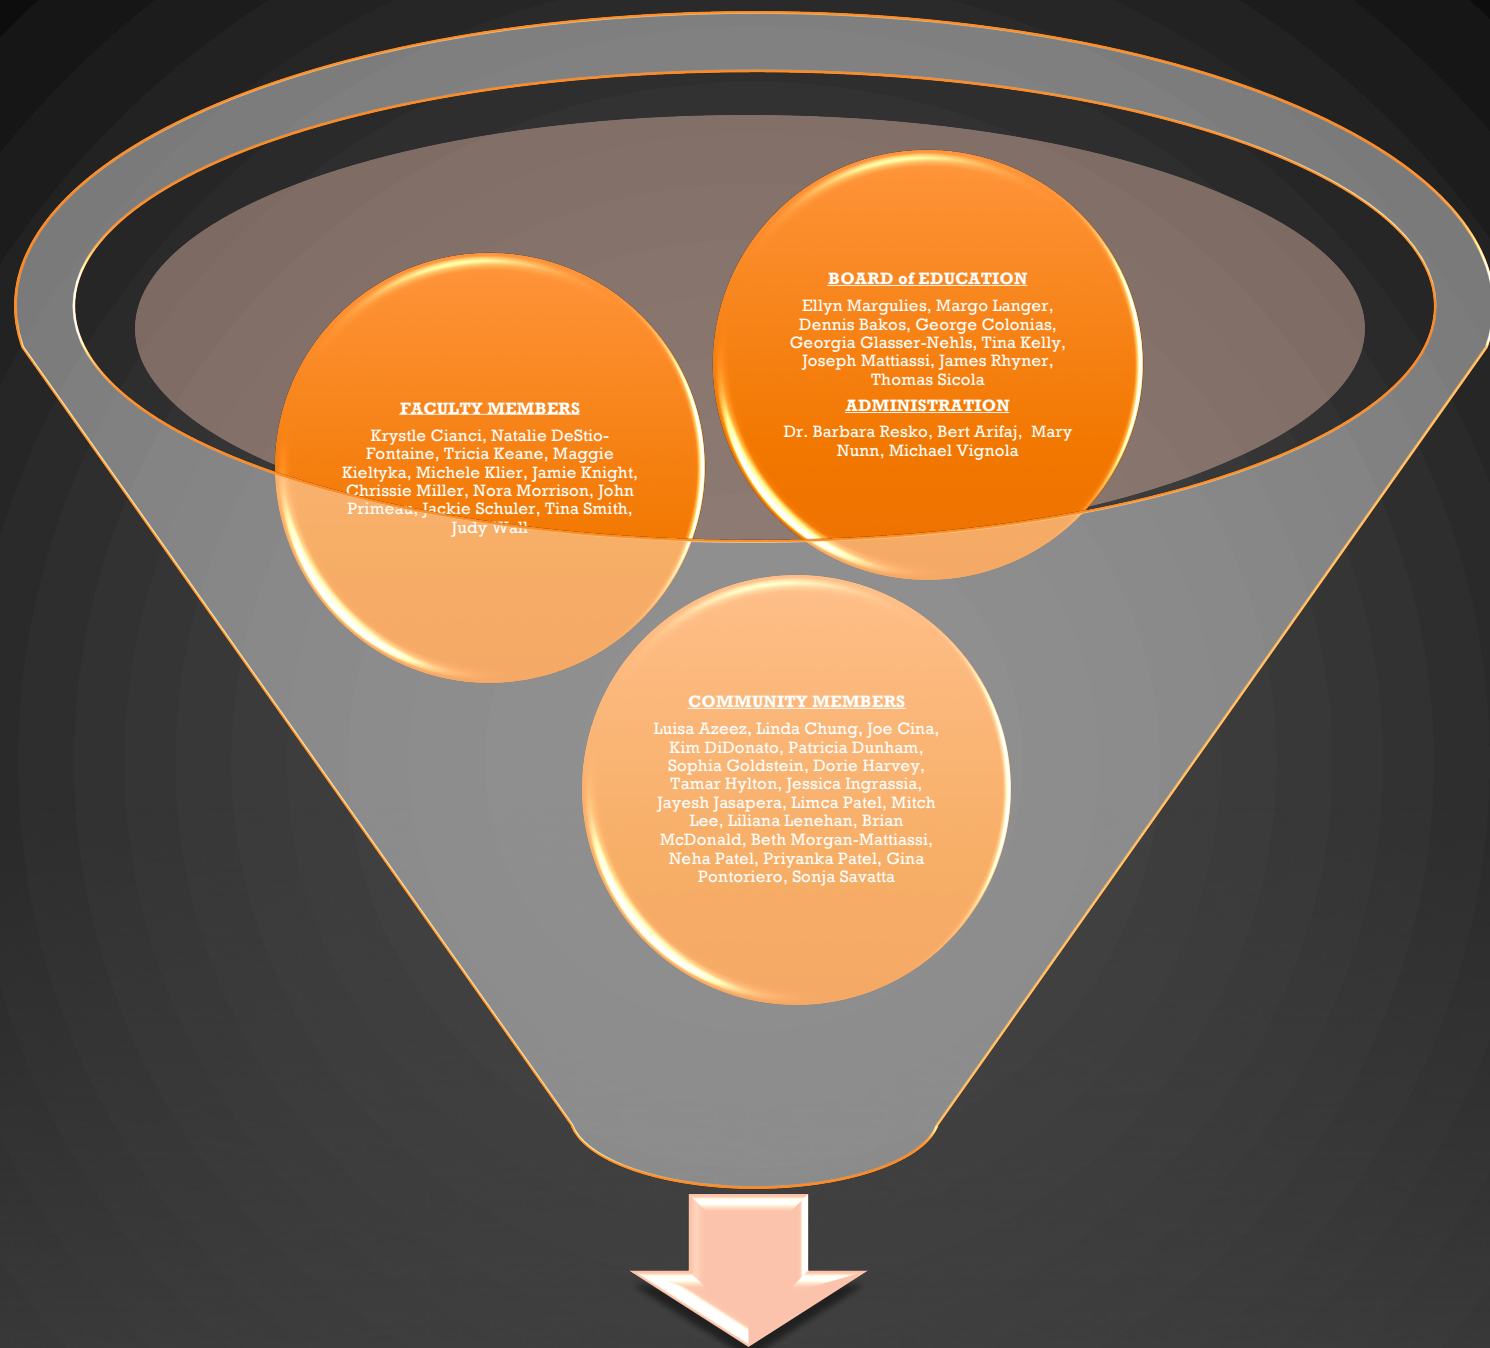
BOARD of EDUCATION

Ellyn Margulies, Margo Langer, Dennis Bakos, George Colonias, Georgia Glasser-Nehls, Tina Kelly, Joseph Mattiassi, James Rhyner, Thomas Sicola

ADMINISTRATION

Dr. Barbara Resko, Bert Arifaj, Mary Nunn, Michael Vignola

FACULTY MEMBERS

Krystle Cianci, Natalie DeStio-Fontaine, Tricia Keane, Maggie Kieltyka, Michele Klier, Jamie Knight, Chrissie Miller, Nora Morrison, John Primeau, Jackie Schuler, Tina Smith, Judy Wall

COMMUNITY MEMBERS

Luisa Azeez, Linda Chung, Joe Cina, Kim DiDonato, Patricia Dunham, Sophia Goldstein, Dorie Harvey, Tamar Hylton, Jessica Ingrassia, Jayesh Jasapera, Limca Patel, Mitch Lee, Liliana Lenehan, Brian McDonald, Beth Morgan-Mattiassi, Neha Patel, Priyanka Patel, Gina Pontoriero, Sonja Savatta